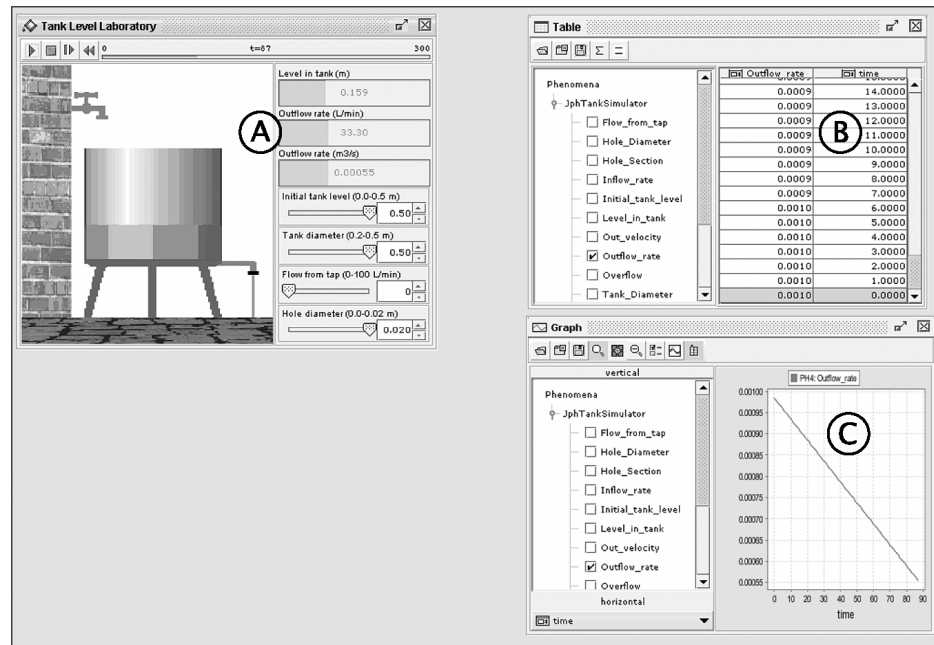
Tank Level Laboratory

0 t=87 300

Level in tank (m)
0.159
Outflow rate (L/min)
33.30
Outflow rate (m3/s)
0.00055
Initial tank level (0.0-0.5 m)
0.50
Tank diameter (0.2-0.5 m)
0.50
Flow from tap (0-100 L/min)
0
Hole diameter (0.0-0.02 m)
0.020

A

Table

Phenomena
JphTankSimulator
Flow_from_tap
Hole_Diameter
Hole_Section
Inflow_rate
Initial_tank_level
Level_in_tank
Out_velocity
Outflow_rate
Overflow
Tank_Diameter

| Outflow_rate | time |
|---|---|
| 0.0009 | 14.0000 |
| 0.0009 | 13.0000 |
| 0.0009 | 12.0000 |
| 0.0009 | 11.0000 |
| 0.0009 | 10.0000 |
| 0.0009 | 9.0000 |
| 0.0009 | 8.0000 |
| 0.0009 | 7.0000 |
| 0.0010 | 6.0000 |
| 0.0010 | 5.0000 |
| 0.0010 | 4.0000 |
| 0.0010 | 3.0000 |
| 0.0010 | 2.0000 |
| 0.0010 | 1.0000 |
| 0.0010 | 0.0000 |

B

Graph

vertical
Phenomena
JphTankSimulator
Flow_from_tap
Hole_Diameter
Hole_Section
Inflow_rate
Initial_tank_level
Level_in_tank
Out_velocity
Outflow_rate
Overflow
horizontal
time

PH4: Outflow_rate
0.00100
0.00095
0.00090
0.00085
0.00080
0.00075
0.00070
0.00065
0.00060
0.00055
0 10 20 30 40 50 60 70 80 90
time

C